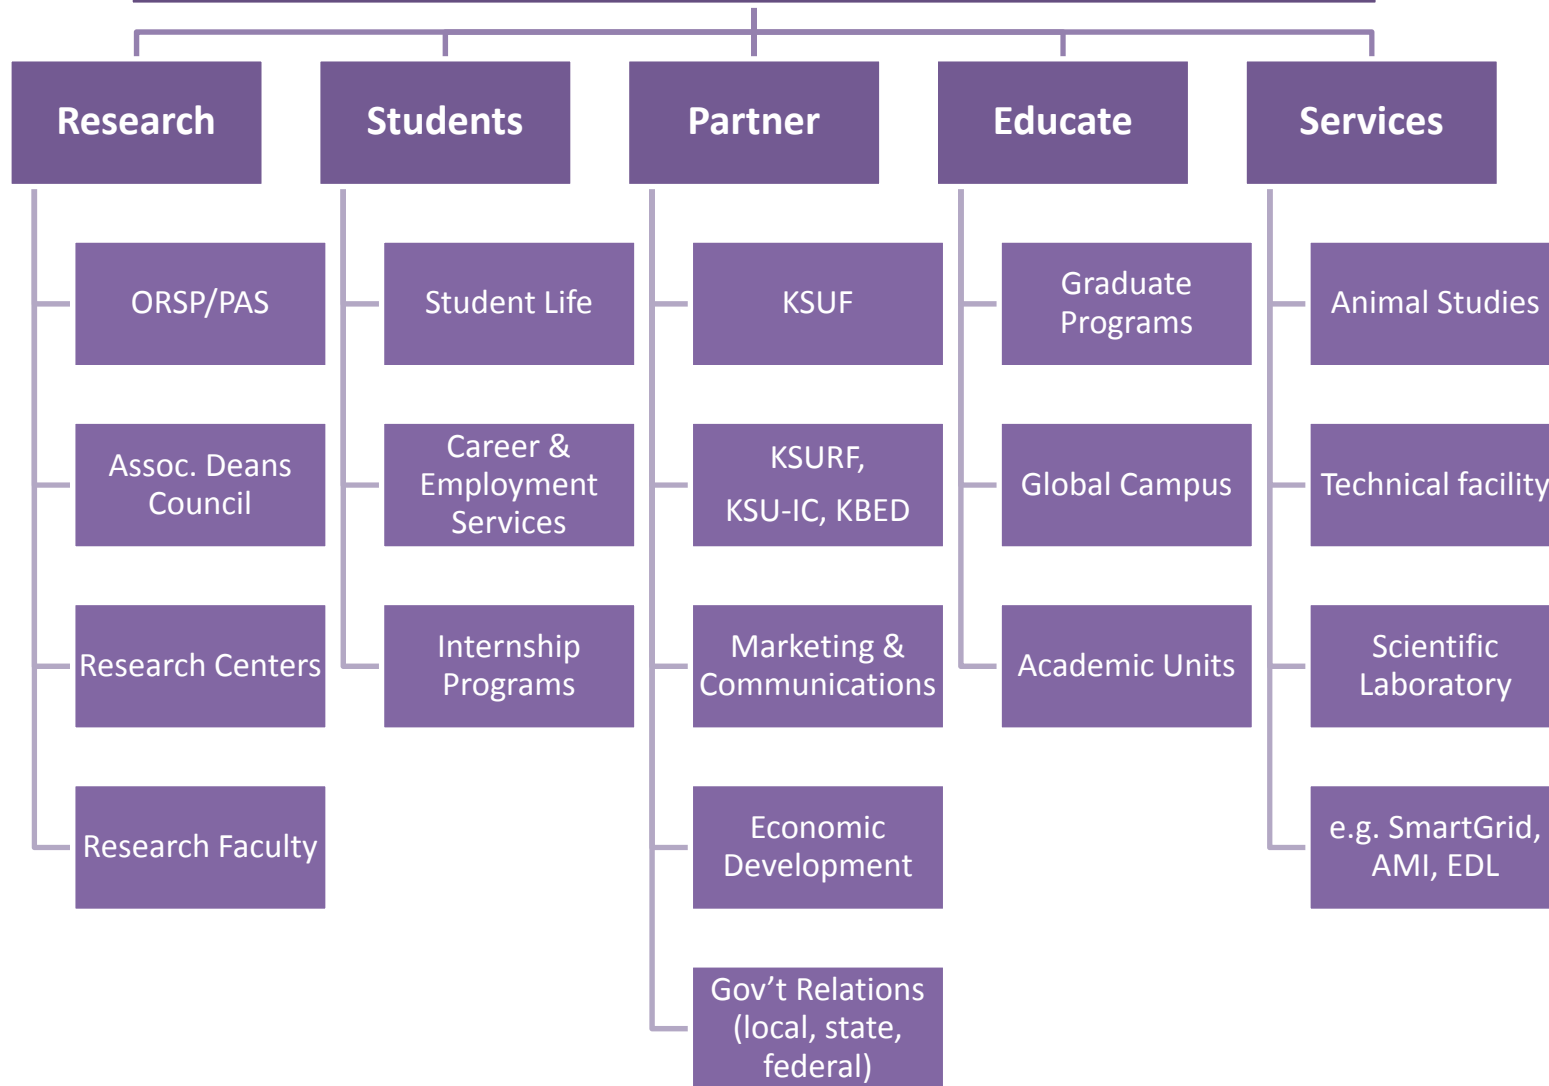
Research

ORSP/PAS

Assoc. Deans Council

Research Centers

Research Faculty

Students

Student Life

Career & Employment Services

Internship Programs

Partner

KSUF

KSURF, KSU-IC, KBED

Marketing & Communications

Economic Development

Gov’t Relations (local, state, federal)

Educate

Graduate Programs

Global Campus

Academic Units

Services

Animal Studies

Technical facility

Scientific Laboratory

e.g. SmartGrid, AMI, EDL